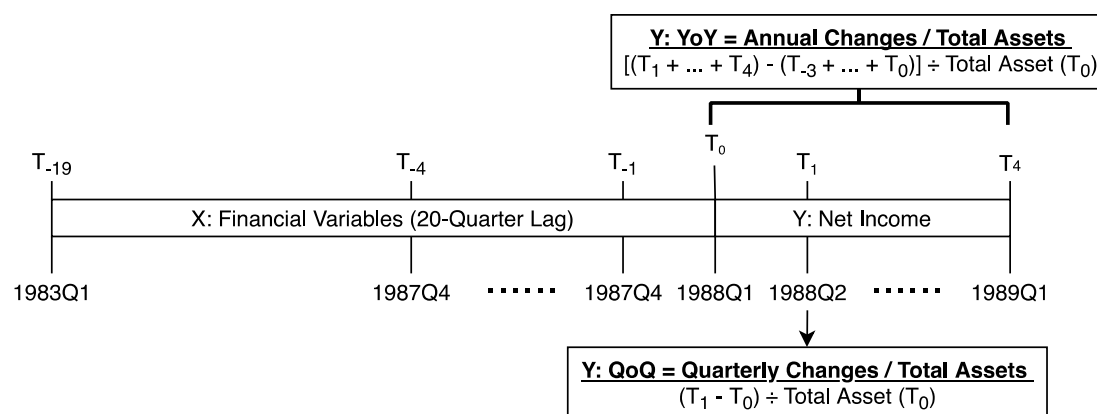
Y: YoY = Annual Changes / Total Assets
$[(T_1 + ... + T_4) - (T_{-3} + ... + T_0)] \div$ Total Asset $(T_0)$

$T_{-19}$ $T_{-4}$ $T_{-1}$ $T_0$ $T_1$ $T_4$

X: Financial Variables (20-Quarter Lag) Y: Net Income

1983Q1 1987Q4 ...... 1987Q4 1988Q1 1988Q2 ...... 1989Q1

Y: QoQ = Quarterly Changes / Total Assets
$(T_1 - T_0) \div$ Total Asset $(T_0)$